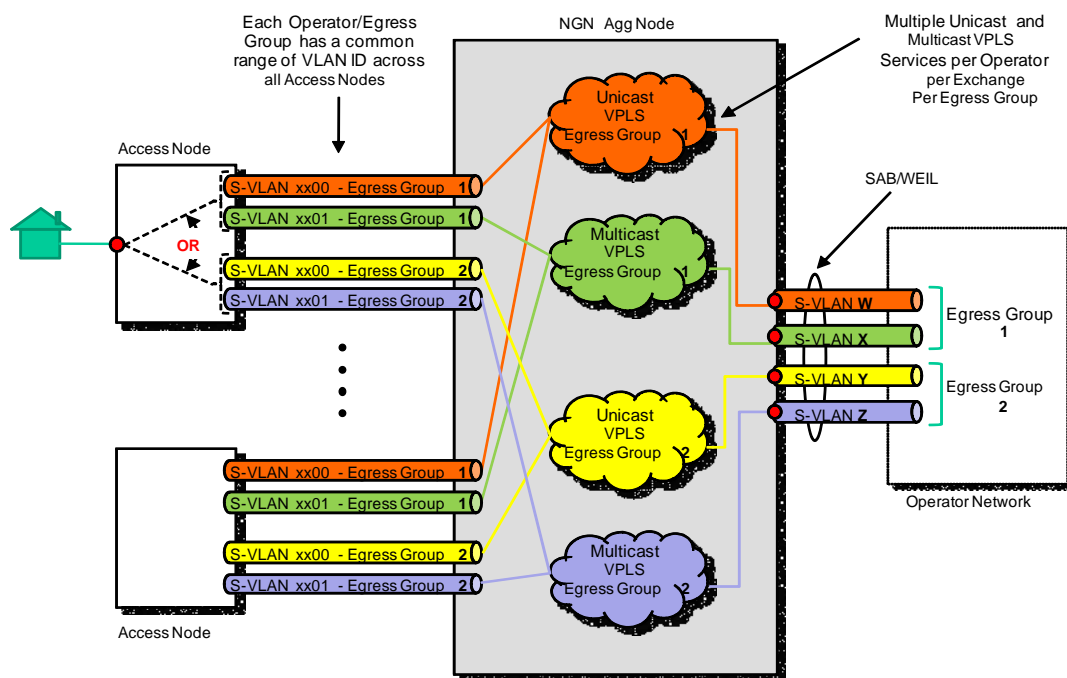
Each Operator/Egress Group has a common range of VLAN ID across all Access Nodes

NGN Agg Node

Multiple Unicast and Multicast VPLS Services per Operator per Exchange Per Egress Group

Access Node

S-VLAN xx00 - Egress Group 1
S-VLAN xx01 - Egress Group 1
OR
S-VLAN xx00 - Egress Group 2
S-VLAN xx01 - Egress Group 2

Unicast VPLS Egress Group 1

Multicast VPLS Egress Group 1

SAB/WEIL

S-VLAN W
S-VLAN X
S-VLAN Y
S-VLAN Z

Egress Group 1

Egress Group 2

Unicast VPLS Egress Group 2

Multicast VPLS Egress Group 2

S-VLAN xx00 - Egress Group 1
S-VLAN xx01 - Egress Group 1
S-VLAN xx00 - Egress Group 2
S-VLAN xx01 - Egress Group 2

Operator Network

Access Node